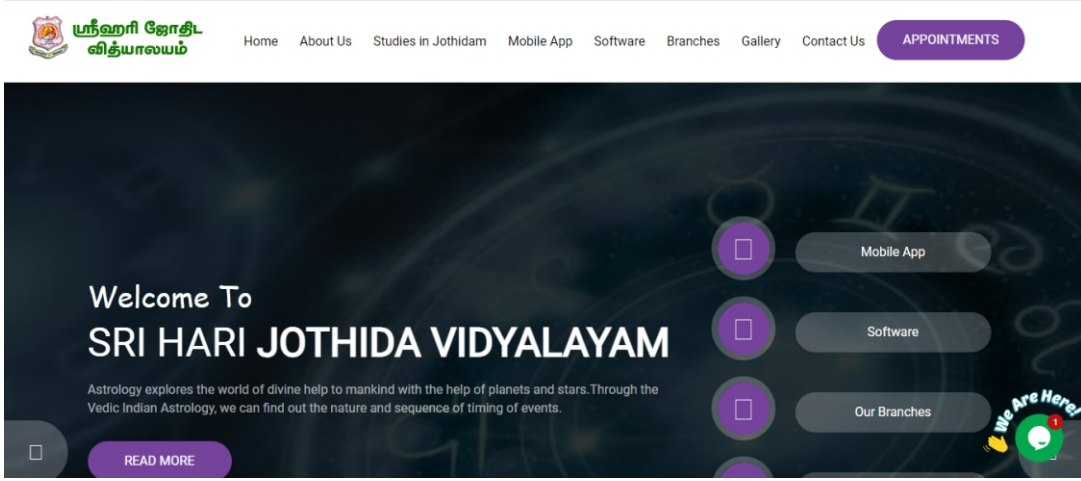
ஸ்ரீஹரி ஜோதிட வித்யாலயம்

Home About Us Studies in Jothidam Mobile App Software Branches Gallery Contact Us APPOINTMENTS

Welcome To

SRI HARI JOTHIDA VIDYALAYAM

Astrology explores the world of divine help to mankind with the help of planets and stars.Through the Vedic Indian Astrology, we can find out the nature and sequence of timing of events.

READ MORE

Mobile App

Software

Our Branches

We Are Here!

1